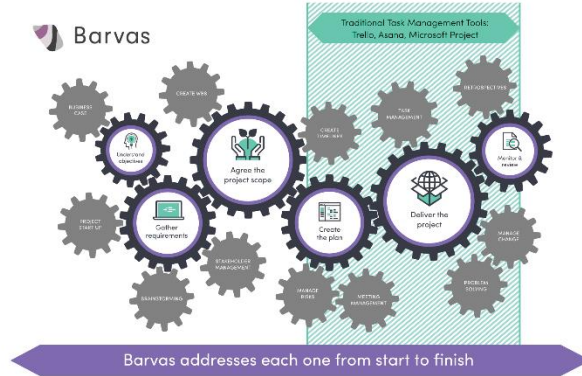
Barvas

Traditional Task Management Tools: Trello, Asana, Microsoft Project

BUSINESS CASE

CREATE WBS

Understand objectives

Agree the project scope

CREATE TIMELINE

TASK MANAGEMENT

RETROSPECTIVE

Monitor & review

PROJECT START UP

Gather requirements

Create the plan

Deliver the project

MANAGE CHANGE

STAKEHOLDER MANAGEMENT

BRAINSTORMING

MANAGE RISKS

MEETING MANAGEMENT

PROBLEM SOLVING

Barvas addresses each one from start to finish